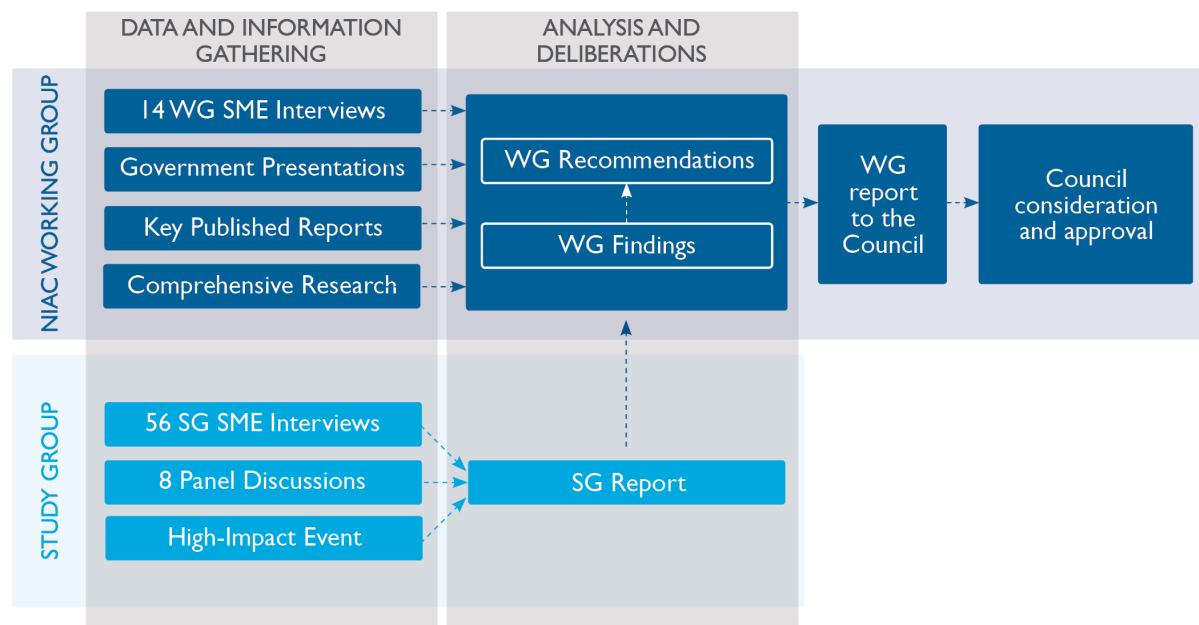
DATA AND INFORMATION GATHERING

ANALYSIS AND DELIBERATIONS

NIAC WORKING GROUP

14 WG SME Interviews

Government Presentations

Key Published Reports

Comprehensive Research

WG Recommendations

WG Findings

WG report to the Council

Council consideration and approval

STUDY GROUP

56 SG SME Interviews

8 Panel Discussions

High-Impact Event

SG Report